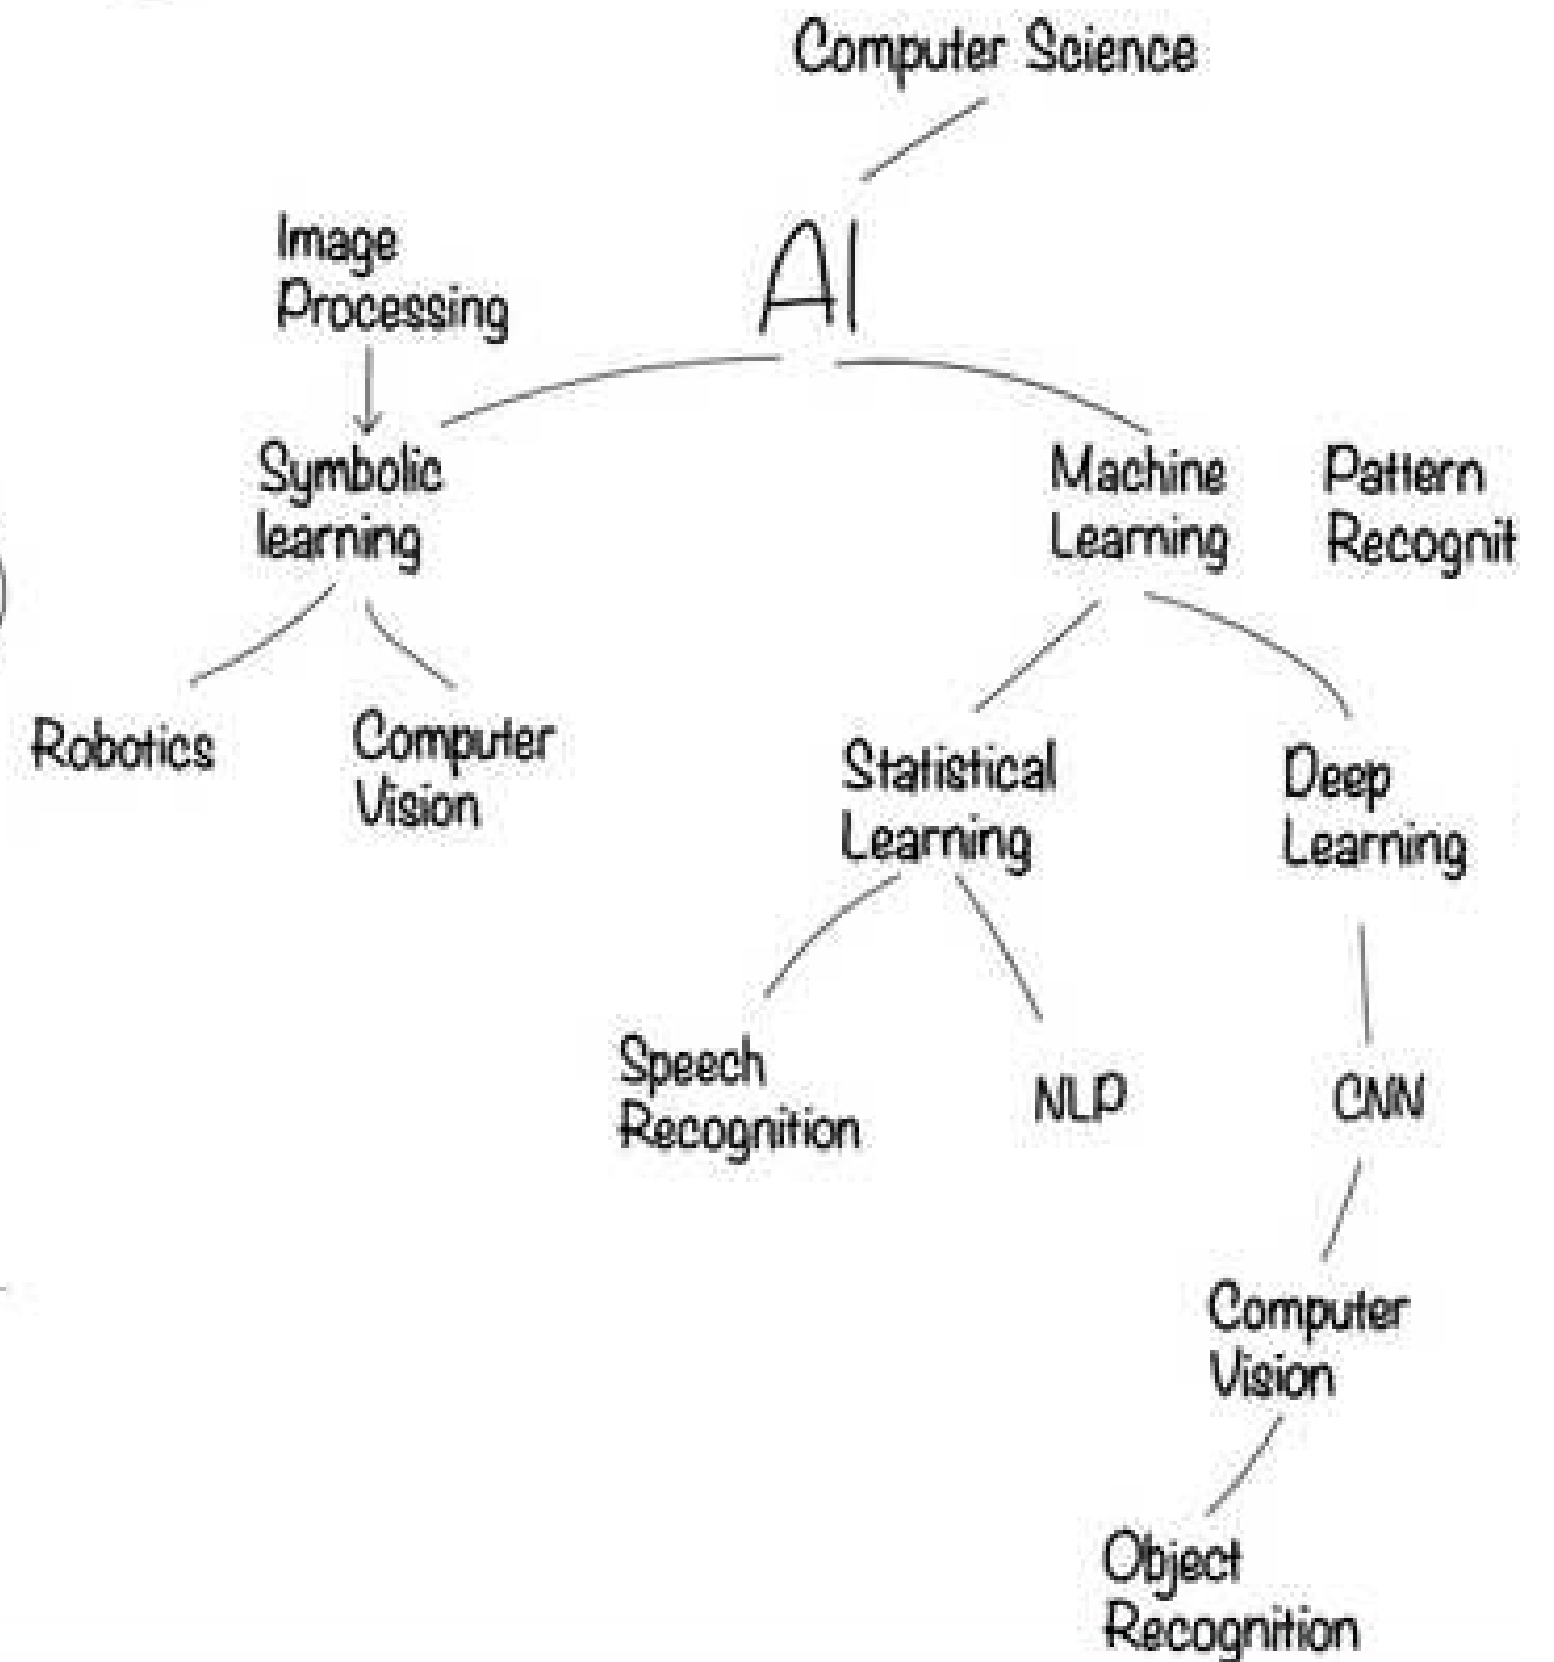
Computer Science

AI

Image Processing

Symbolic learning

Machine Learning

Pattern Recognit

Robotics

Computer Vision

Statistical Learning

Deep Learning

Speech Recognition

NLP

CNN

Computer Vision

Object Recognition